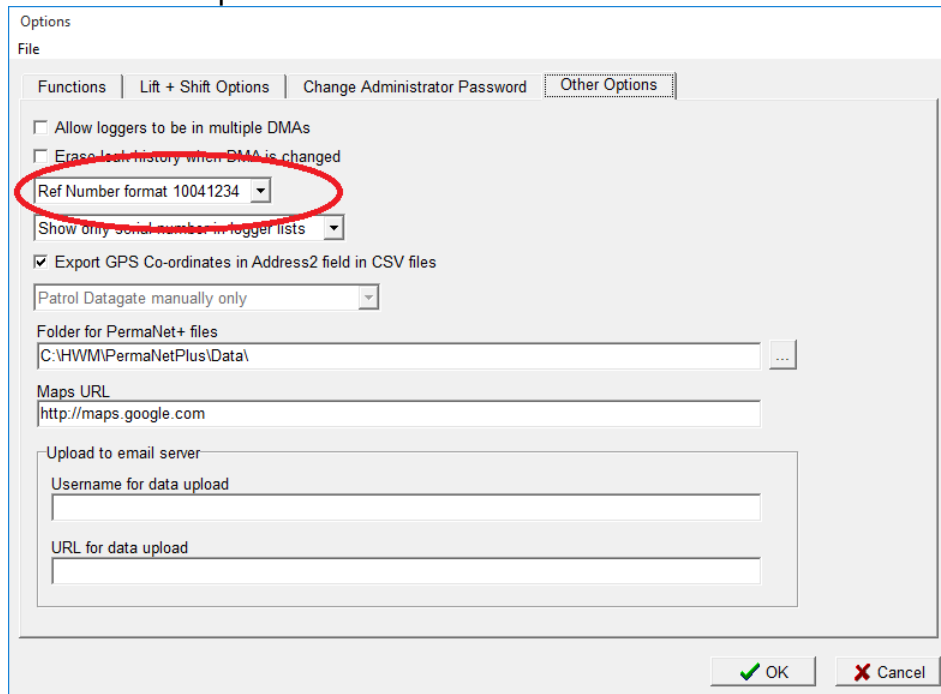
Options
File

Functions | Lift + Shift Options | Change Administrator Password | Other Options

☐ Allow loggers to be in multiple DMAs
☐ Erase leak history when DMA is changed
Ref Number format 10041234
Show only serial number in logger lists
☑ Export GPS Co-ordinates in Address2 field in CSV files
Patrol Datagate manually only

Folder for PermaNet+ files
C:\HWM\PermaNetPlus\Data\
...

Maps URL
http://maps.google.com

Upload to email server
Username for data upload

URL for data upload

OK
Cancel